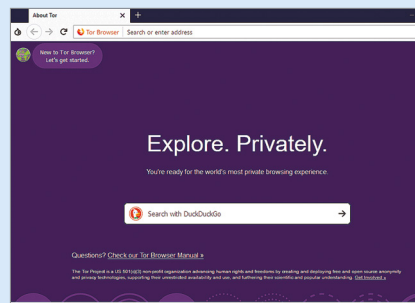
About Tor

Tor Browser

Search or enter address

New to Tor Browser? Let's get started.

Explore. Privately.

You're ready for the world's most private browsing experience.

Search with DuckDuckGo

Questions? Check our Tor Browser Manual »

The Tor Project is a US 501(c)(3) non-profit organization advancing human rights and freedoms by creating and deploying free and open source anonymity and privacy technologies, supporting their unrestricted availability and use, and furthering their scientific and popular understanding. Get Involved »